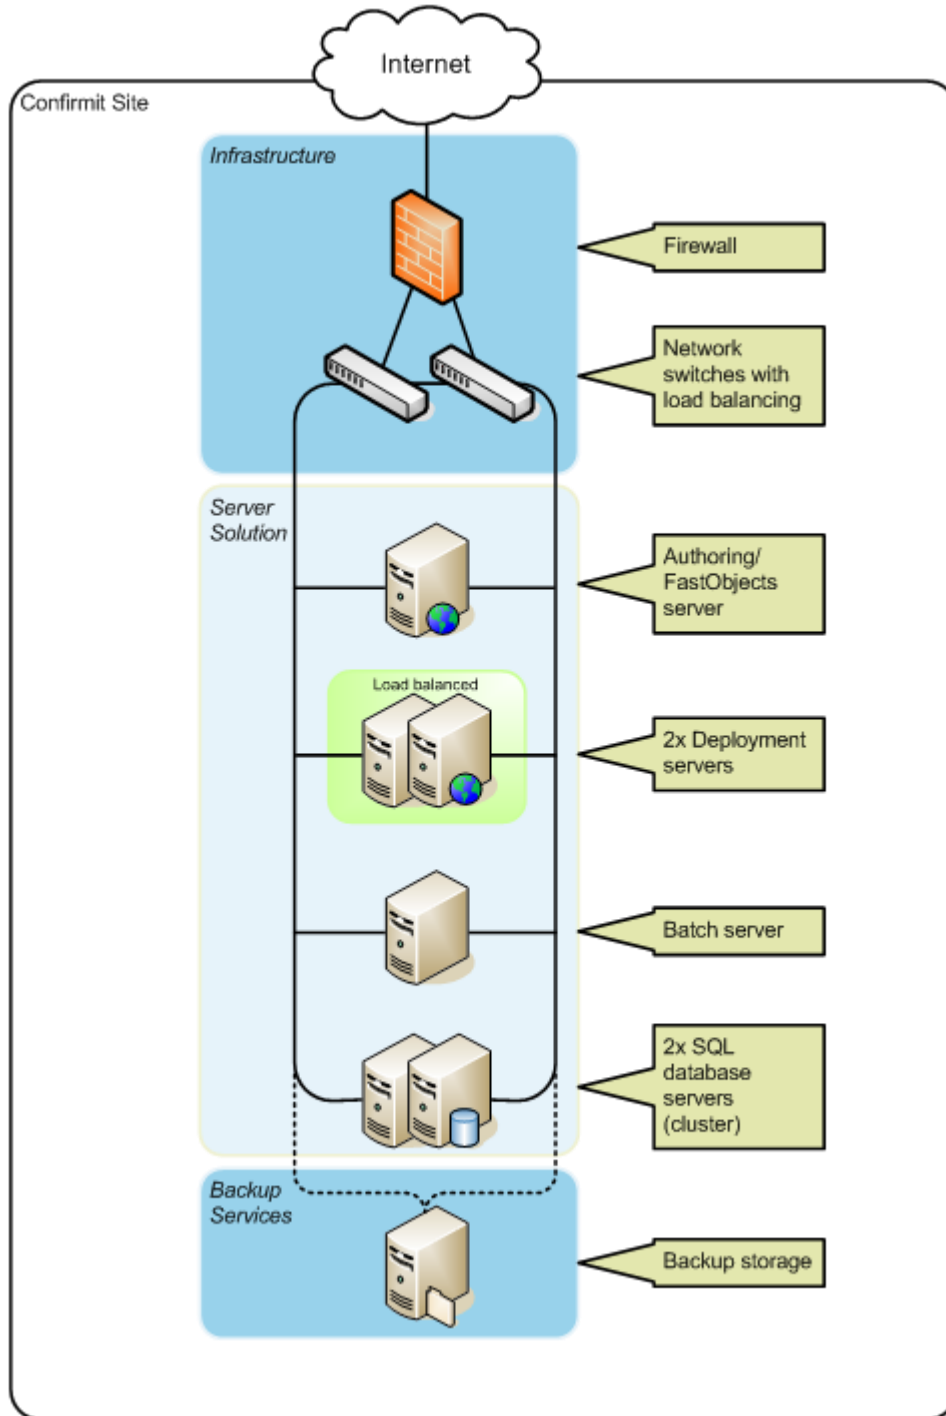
Internet

Confirmit Site

Infrastructure

Firewall

Network switches with load balancing

Server Solution

Authoring/ FastObjects server

Load balanced

2x Deployment servers

Batch server

2x SQL database servers (cluster)

Backup Services

Backup storage